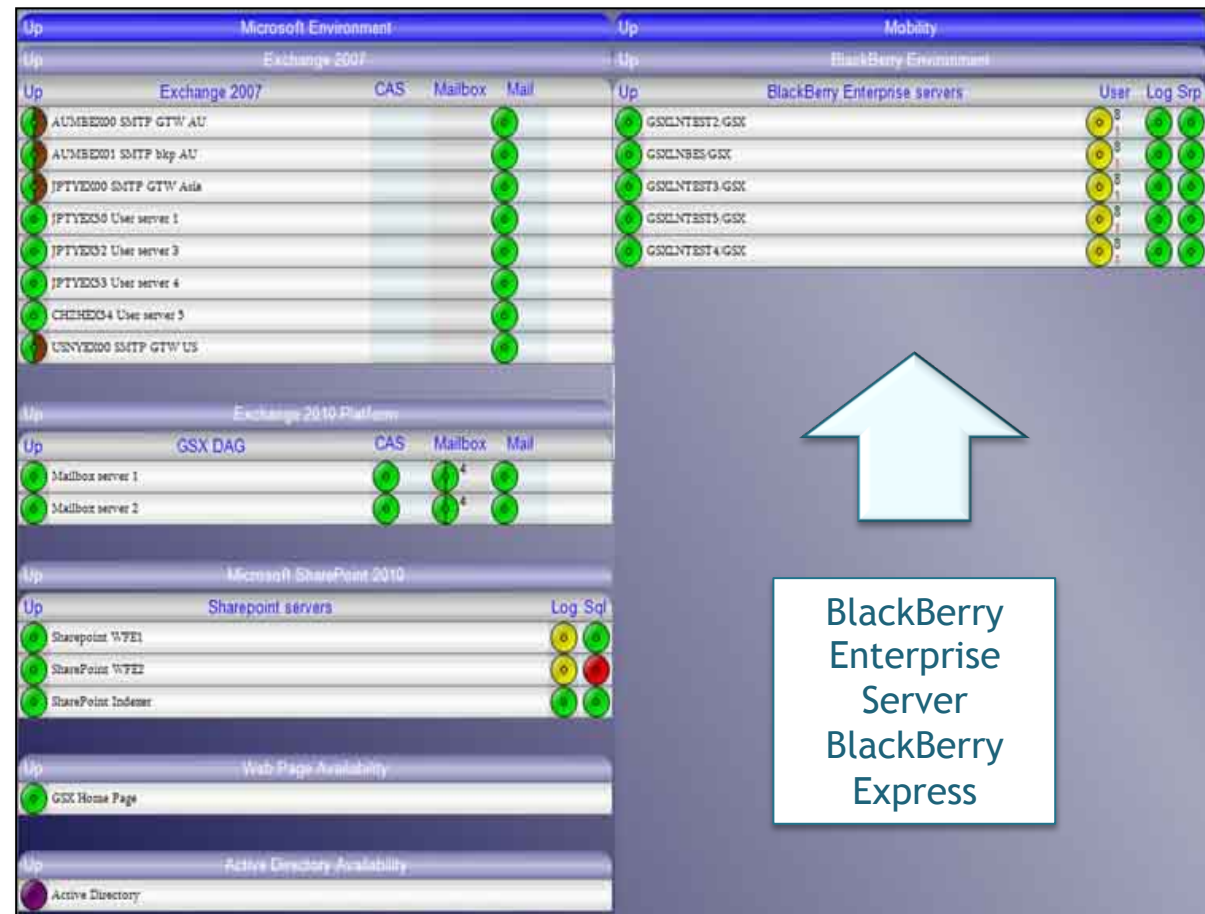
Up Microsoft Environment

Up Exchange 2007

| Up | Exchange 2007 | CAS | Mailbox | Mail |
|---|---|---|---|---|
| | AUMBEX00 SMTP GTW AU | | | |
| | AUMBEX01 SMTP bkp AU | | | |
| | JPTYEX00 SMTP GTW Asia | | | |
| | JPTYEX30 User server 1 | | | |
| | JPTYEX32 User server 3 | | | |
| | JPTYEX33 User server 4 | | | |
| | CHZHEX34 User server 5 | | | |
| | USNYEX00 SMTP GTW US | | | |

Up Exchange 2010 Platform

| Up | GSX DAG | CAS | Mailbox | Mail |
|---|---|---|---|---|
| | Mailbox server 1 | | 4 | |
| | Mailbox server 2 | | 4 | |

Up Microsoft SharePoint 2010

| Up | Sharepoint servers | Log | Sql |
|---|---|---|---|
| | Sharepoint WFE1 | | |
| | SharePoint WFE2 | | |
| | SharePoint Indexer | | |

Up Web Page Availability

GSX Home Page

Up Active Directory Availability

Active Directory

Up Mobility

Up BlackBerry Environment

| Up | BlackBerry Enterprise servers | User | Log | Srp |
|---|---|---|---|---|
| | GSXLNTEST2/GSX | | | |
| | GSXLNBES/GSX | | | |
| | GSXLNTEST3/GSX | | | |
| | GSXLNTEST5/GSX | | | |
| | GSXLNTEST4/GSX | | | |

BlackBerry Enterprise Server BlackBerry Express